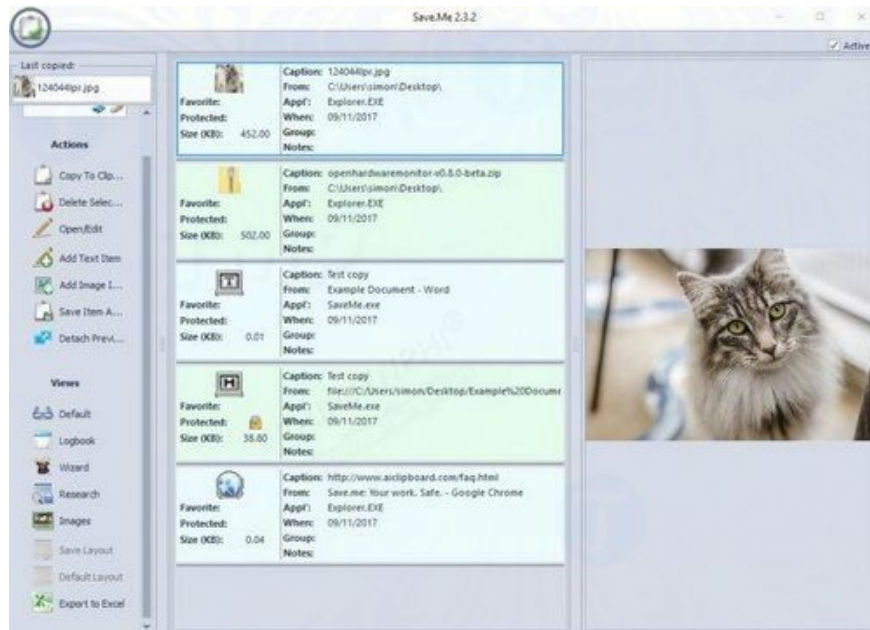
Save.Me 2.3.2

Active

Last copied:

124044lpr.jpg

Actions

Copy To Clip...

Delete Selec...

Open/Edit

Add Text Item

Add Image I...

Save Item A...

Detach Previ...

Views

Default

Logbook

Wizard

Research

Images

Save Layout

Default Layout

Export to Excel

Favorite:
Protected:
Size (KB): 452.00

Caption: 124044lpr.jpg
From: C:\Users\simon\Desktop\
Appl': Explorer.EXE
When: 09/11/2017
Group:
Notes:

Favorite:
Protected:
Size (KB): 502.00

Caption: openhardwaremonitor-v0.8.0-beta.zip
From: C:\Users\simon\Desktop\
Appl': Explorer.EXE
When: 09/11/2017
Group:
Notes:

Favorite:
Protected:
Size (KB): 0.01

Caption: Test copy
From: Example Document - Word
Appl': SaveMe.exe
When: 09/11/2017
Group:
Notes:

Favorite:
Protected:
Size (KB): 38.80

Caption: Test copy
From: file:///C:/Users/simon/Desktop/Example%20Docume
Appl': SaveMe.exe
When: 09/11/2017
Group:
Notes:

Favorite:
Protected:
Size (KB): 0.04

Caption: http://www.aiclipboard.com/faq.html
From: Save.me: Your work. Safe. - Google Chrome
Appl': Explorer.EXE
When: 09/11/2017
Group:
Notes: